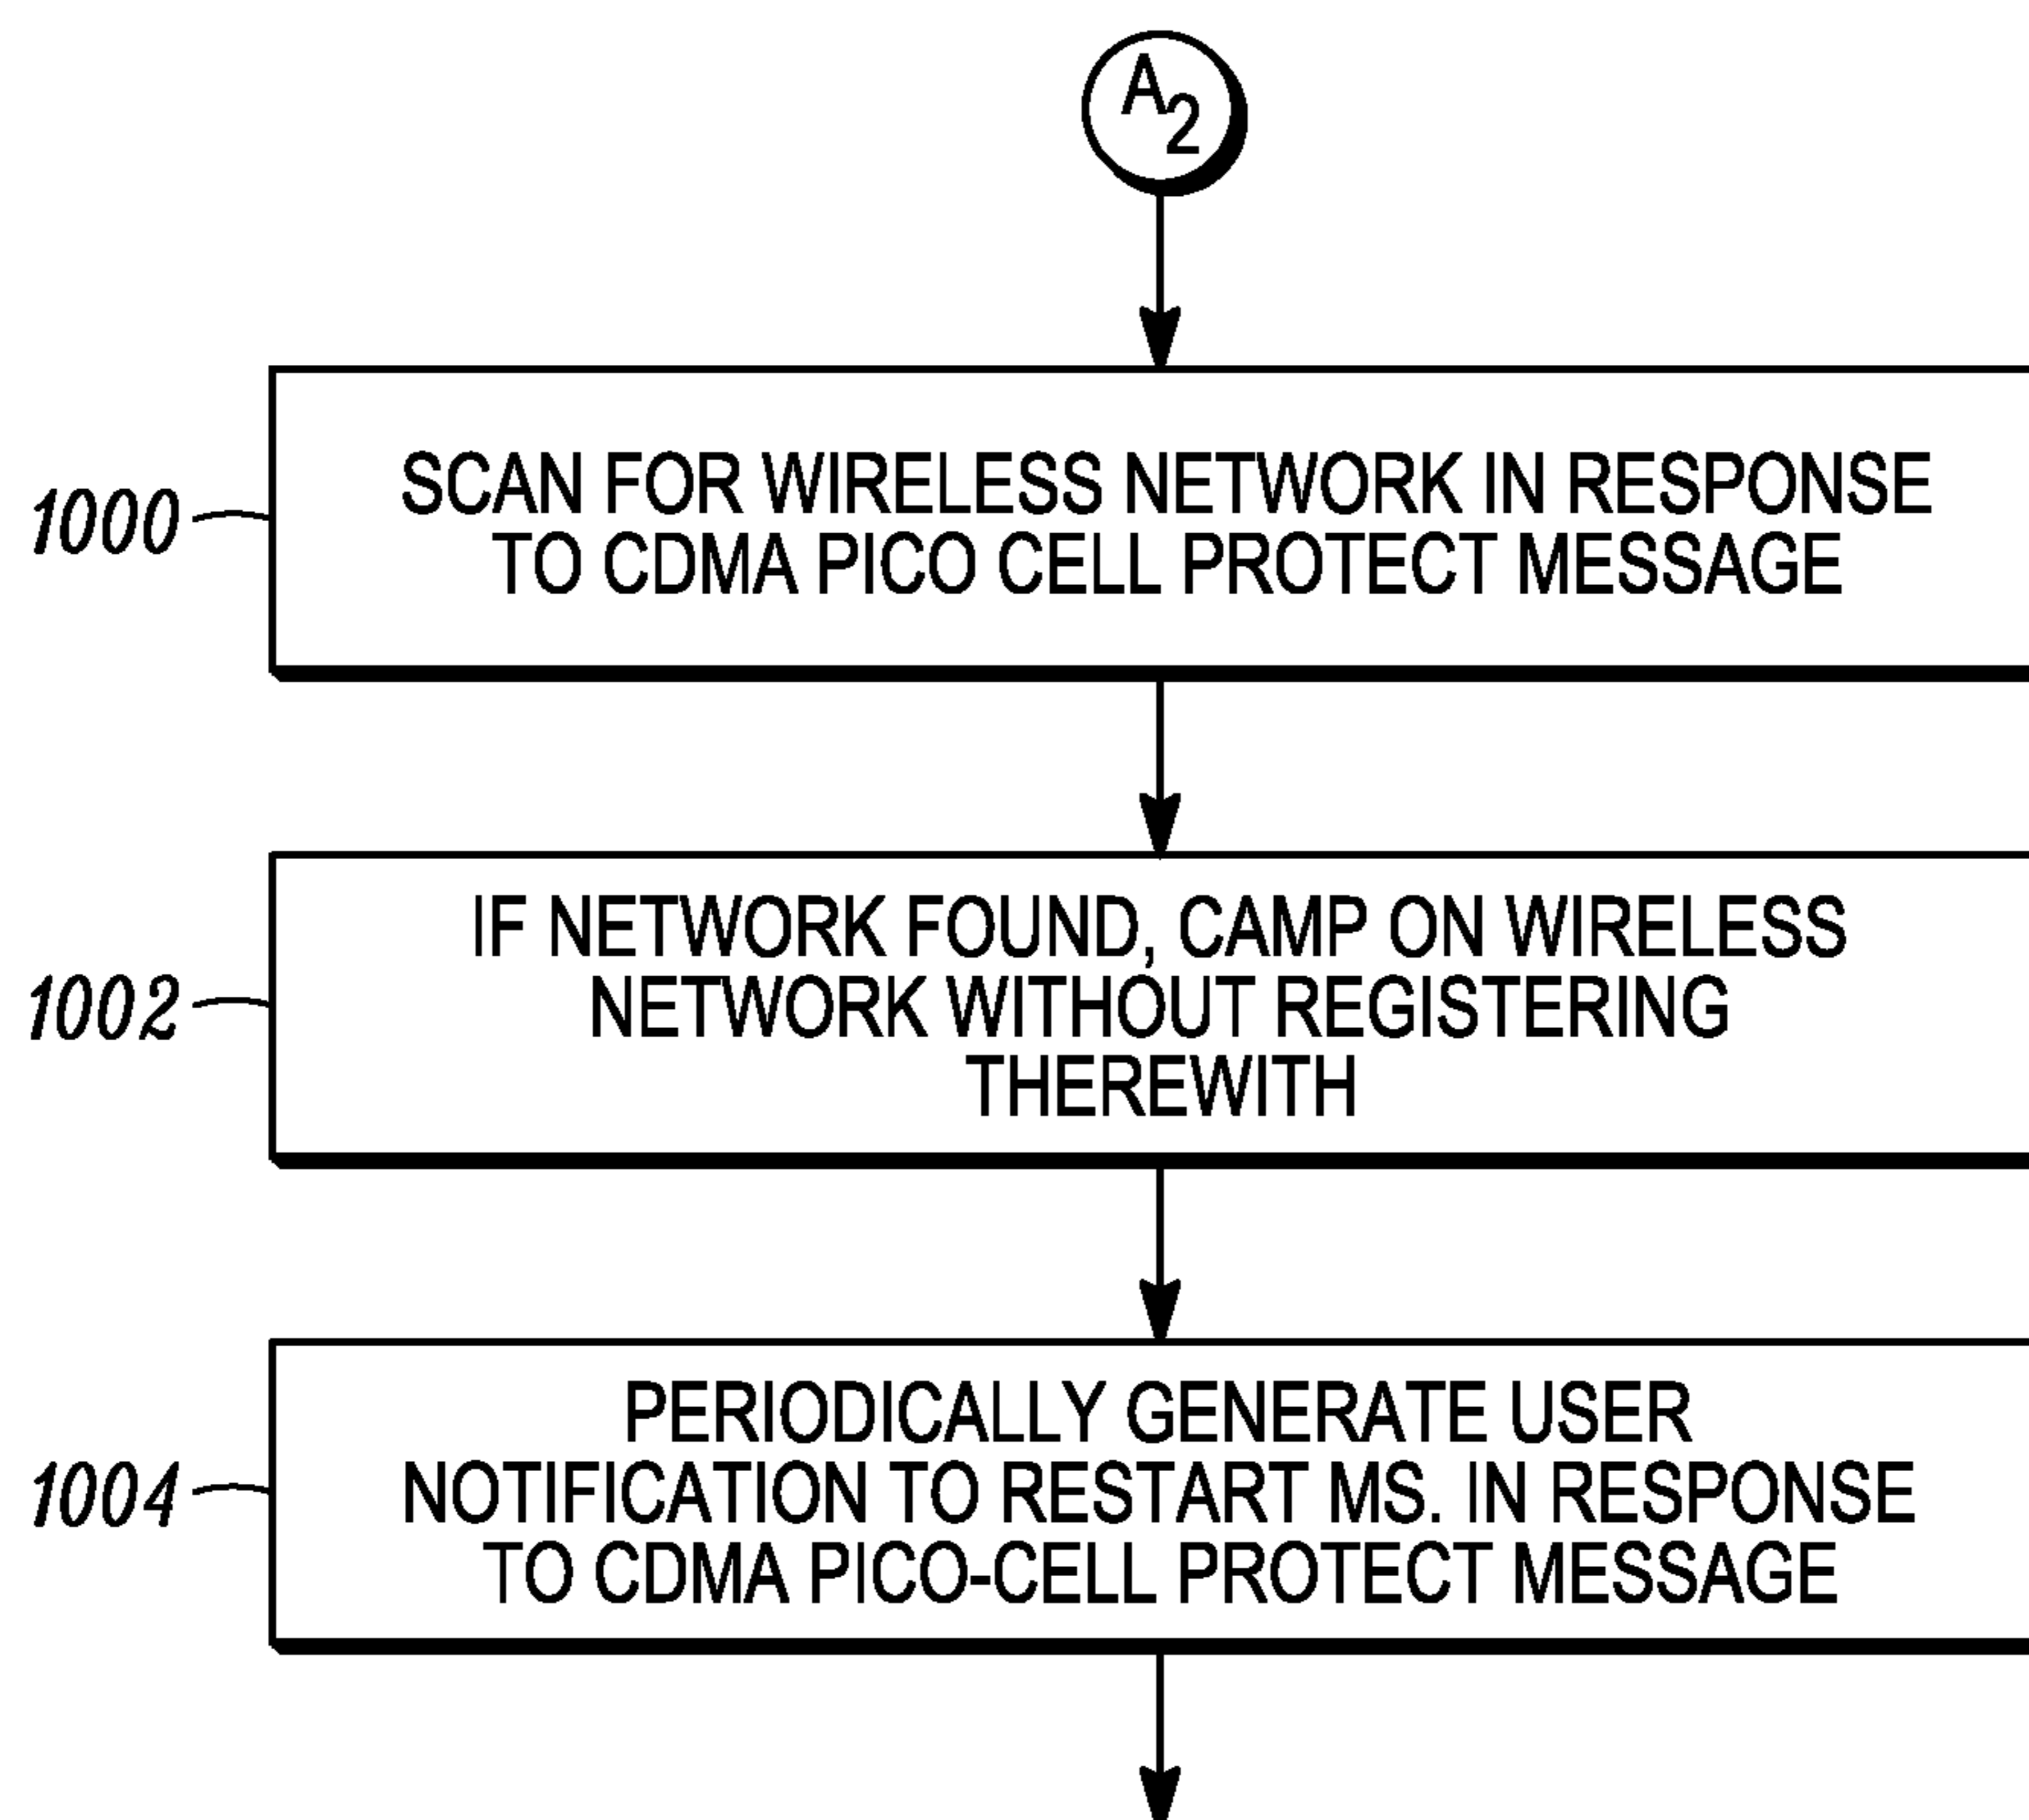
$A_2$

1000

SCAN FOR WIRELESS NETWORK IN RESPONSE TO CDMA PICO CELL PROTECT MESSAGE

1002

IF NETWORK FOUND, CAMP ON WIRELESS NETWORK WITHOUT REGISTERING THEREWITH

1004

PERIODICALLY GENERATE USER NOTIFICATION TO RESTART MS. IN RESPONSE TO CDMA PICO-CELL PROTECT MESSAGE